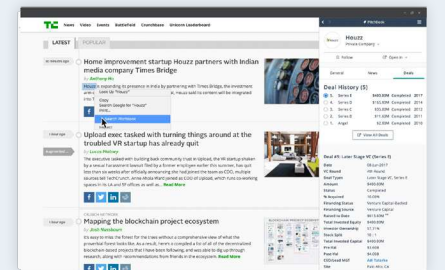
TC News Video Events Battlefield Crunchbase Unicorn Leaderboard

LATEST POPULAR

Home improvement startup Houzz partners with Indian media company Times Bridge

by Bethany Ma

Houzz is expanding its presence in India by partnering with Times Bridge, the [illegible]

Look Up "Houzz"

Copy
Search Google for "Houzz"

Upload exec tasked with turning things around at the troubled VR startup has already quit

by Lucas Matney

Read More

Mapping the blockchain project ecosystem

by Josh Nussbaum

Read More

Houzz
Houzz company

Follow Sign in

General News Deals

Deal History (5)

Series E $400.00M Completed 2017
Series D $165.00M Completed 2014
Series C $35.00M Completed 2014
Series B $2.00M Completed 2011
Angel $2.00M Completed 2010

View All Deals

Deal #5: Late Stage VC (Series E)

Deal Date
VC Round
Deal Type
Amount
Status
Investor
% Acquired
Valuation Step-Up

Read More